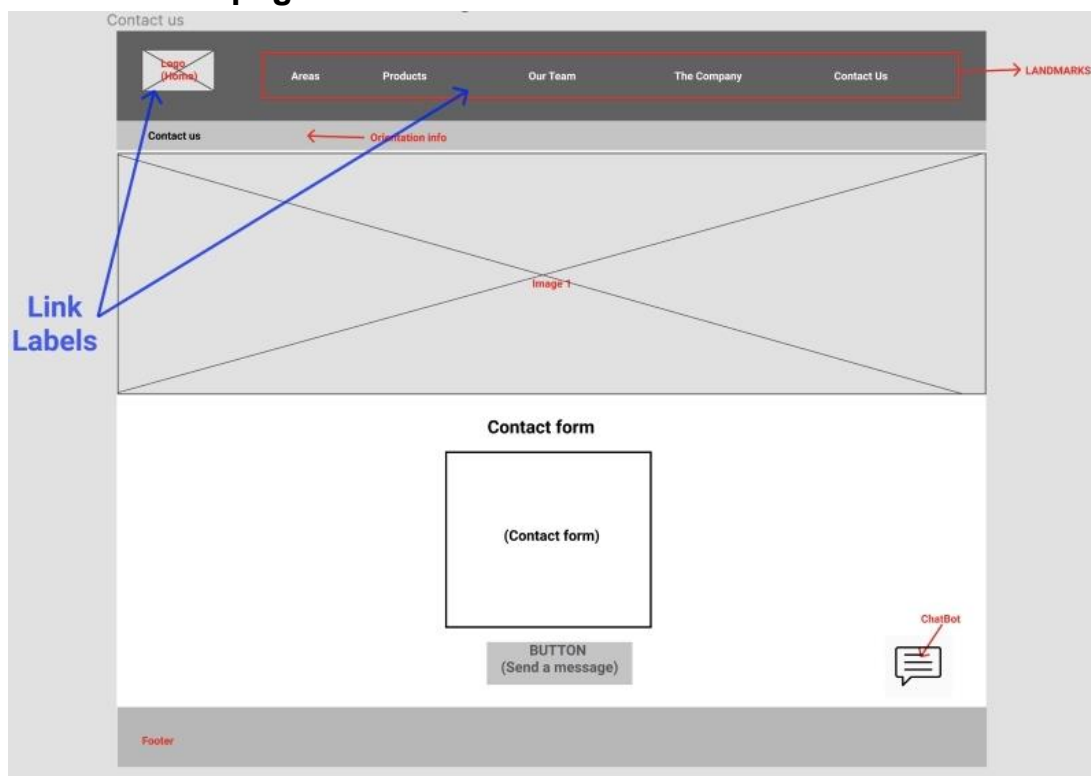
Contact us

Logo (Home)

Areas

Products

Our Team

The Company

Contact Us

LANDMARKS

Contact us

Orientation info

Link Labels

Image 1

Contact form

(Contact form)

BUTTON
(Send a message)

ChatBot

Footer